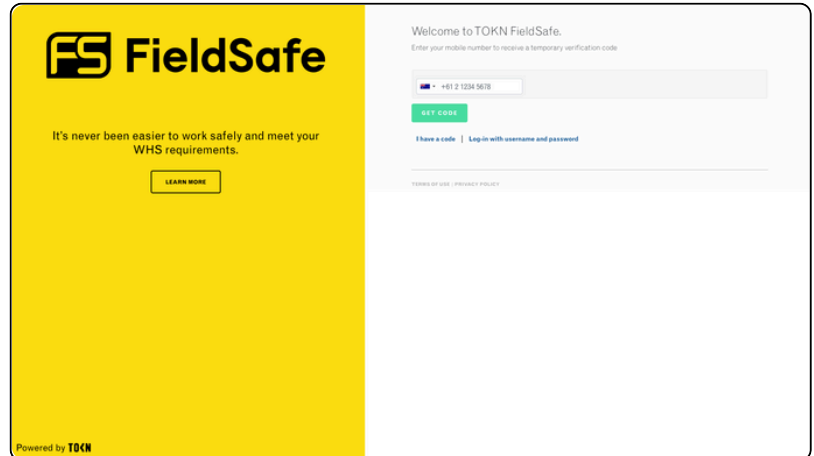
FS FieldSafe

It's never been easier to work safely and meet your WHS requirements.

LEARN MORE

Powered by TOKN

Welcome to TOKN FieldSafe.

Enter your mobile number to receive a temporary verification code

+61 2 1234 5678

GET CODE

I have a code | Log-in with username and password

TERMS OF USE | PRIVACY POLICY